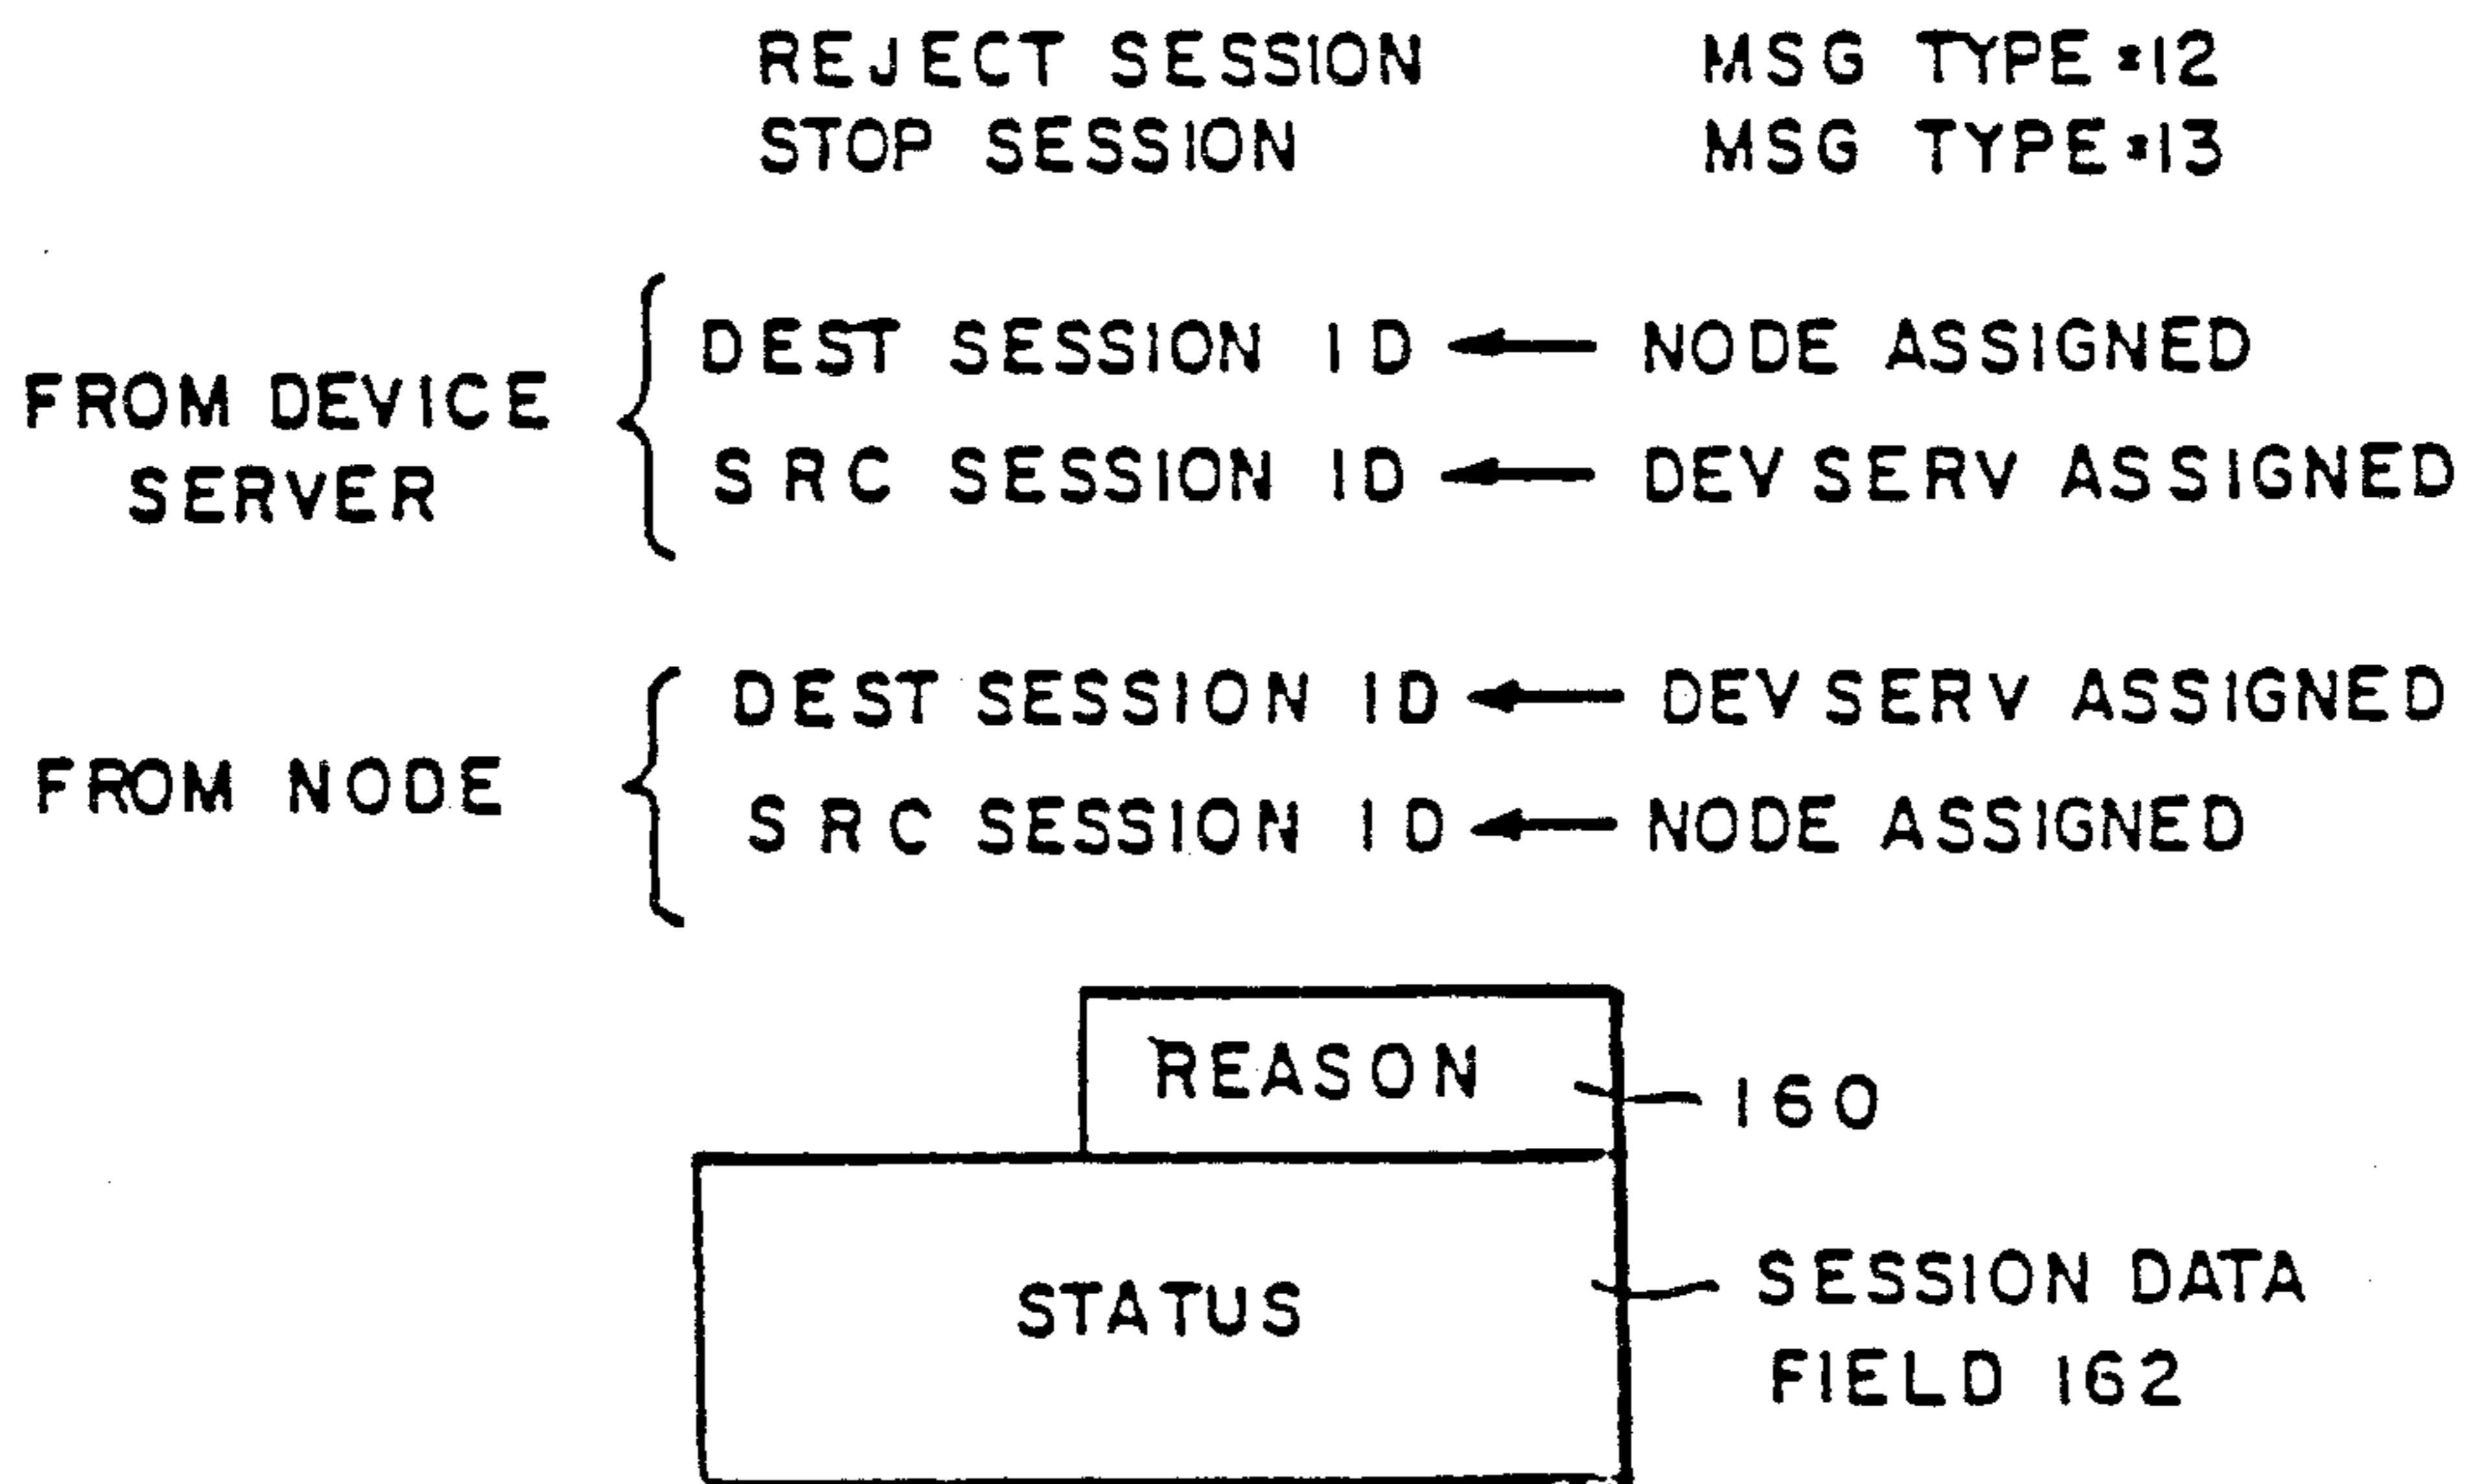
REJECT SESSION MSG TYPE=12
STOP SESSION MSG TYPE=13

FROM DEVICE SERVER
DEST SESSION ID ← NODE ASSIGNED
SRC SESSION ID ← DEV SERV ASSIGNED

FROM NODE
DEST SESSION ID ← DEV SERV ASSIGNED
SRC SESSION ID ← NODE ASSIGNED

REASON
160

STATUS
SESSION DATA FIELD 162